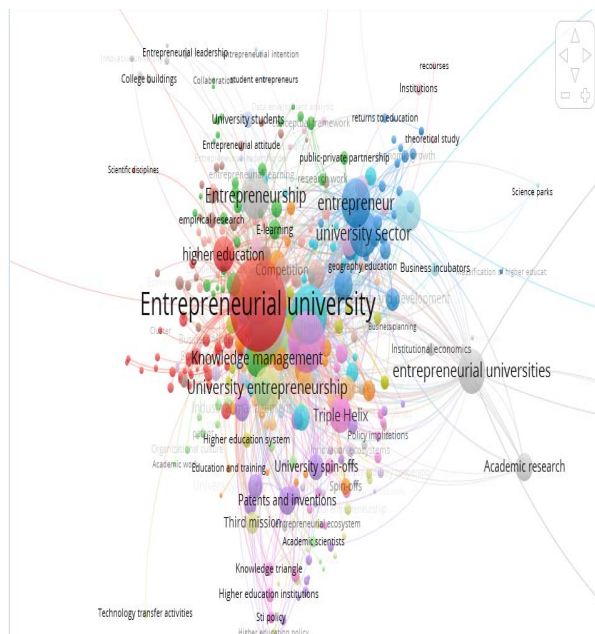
Entrepreneurial leadership
Entrepreneurial intention
College buildings
Collaboration
student entrepreneurs
recourses
Institutions
University students
returns to education
theoretical study
Entrepreneurial attitude
public-private partnership
Scientific disciplines
research work
Science parks
Entrepreneurship
entrepreneur
empirical research
E-learning
university sector
higher education
Competition
geography education
Business incubators
Entrepreneurial university
Development
Business planning
Institutional economics
Knowledge management
entrepreneurial universities
University entrepreneurship
Triple Helix
Policy implications
Higher education system
Academic research
Education and training
University spin-offs
Spin-offs
Patents and inventions
Third mission
entrepreneurial ecosystem
Academic scientists
Knowledge triangle
Higher education institutions
Technology transfer activities
Sti policy
Higher education policy